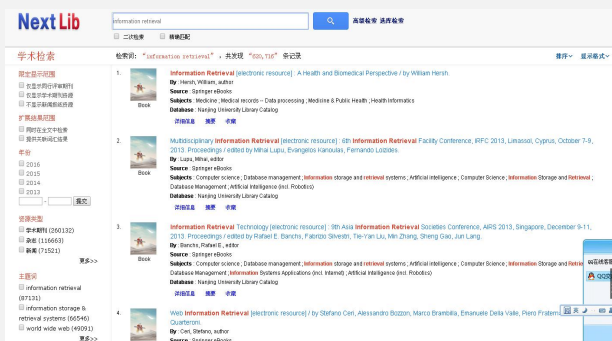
NextLib

information retrieval

高级检索 选库检索

二次检索 精确匹配

学术检索

检索到："information retrieval"，共发现 "820,716" 条记录

排序 显示格式

限定显示范围
仅显示我馆馆藏
仅显示本馆可借阅
仅显示本馆电子资源

扩展检索范围
同时在全文中检索
提供关联词汇检索

年份
2016
2015
2014
2013

提交

资源类型
学术期刊 (260132)
杂志 (116663)
新闻 (71521)
更多>>

主题词
information retrieval (87131)
information storage & retrieval systems (66546)
world wide web (49091)
更多>>

1. Information Retrieval [electronic resource] : A Health and Biomedical Perspective / by William Hersh.
By : Hersh, William, author
Source : Springer eBooks
Subjects : Medicine ; Medical records -- Data processing ; Medicine & Public Health ; Health Informatics
Database : Nanjing University Library Catalog
详细信息 摘要 收藏
Book

2. Multidisciplinary Information Retrieval [electronic resource] : 6th Information Retrieval Facility Conference, IRFC 2013, Limassol, Cyprus, October 7-9, 2013. Proceedings / edited by Mihai Lupu, Evangelos Kanoulas, Fernando Loizides.
By : Lupu, Mihai, editor
Source : Springer eBooks
Subjects : Computer science ; Database management ; Information storage and retrieval systems ; Artificial intelligence ; Computer Science ; Information Storage and Retrieval ; Database Management ; Artificial Intelligence (incl. Robotics)
Database : Nanjing University Library Catalog
详细信息 摘要 收藏
Book

3. Information Retrieval Technology [electronic resource] : 9th Asia Information Retrieval Societies Conference, AIRS 2013, Singapore, December 9-11, 2013. Proceedings / edited by Rafael E. Banchs, Fabrizio Silvestri, Tie-Yan Liu, Min Zhang, Sheng Gao, Jun Lang.
By : Banchs, Rafael E., editor
Source : Springer eBooks
Subjects : Computer science ; Database management ; Information storage and retrieval systems ; Artificial intelligence ; Computer Science ; Information Storage and Retrieval ; Database Management ; Information Systems Applications (incl. Internet) ; Artificial Intelligence (incl. Robotics)
Database : Nanjing University Library Catalog
详细信息 摘要 收藏
Book

4. Web Information Retrieval [electronic resource] / by Stefano Ceri, Alessandro Bozzon, Marco Brambilla, Emanuele Della Valle, Piero Fraternali, Silvia Quarteroni.
By : Ceri, Stefano, author
Source : Springer eBooks

QQ在线客服